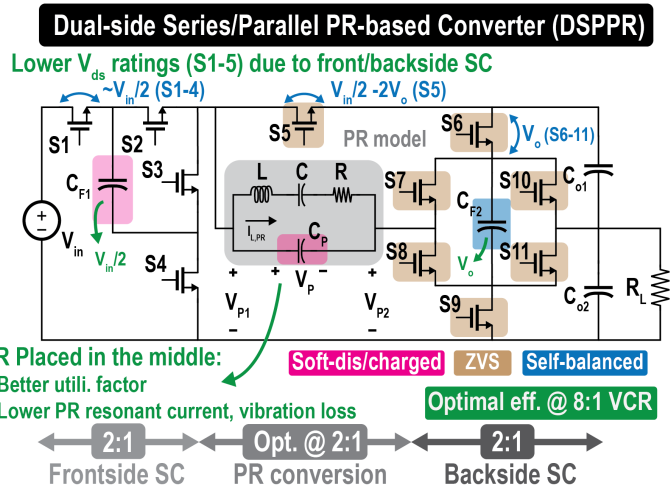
Dual-side Series/Parallel PR-based Converter (DSPPR)

Lower $V_{ds}$ ratings (S1-5) due to front/backside SC

~$V_{in}/2$ (S1-4)

$V_{in}/2$ -2$V_o$ (S5)

S1 S2 S3 S4 S5 S6 S7 S8 S9 S10 S11

$V_o$ (S6-11)

PR model

$C_{F1}$

$V_{in}$

$V_{in}/2$

L C R

$I_{L,PR}$

$C_P$

+ $V_{P1}$ – + $V_P$ – + $V_{P2}$ –

$C_{F2}$

$V_o$

$C_{o1}$

$C_{o2}$

$R_L$

R Placed in the middle:
Better utili. factor
Lower PR resonant current, vibration loss

Soft-dis/charged ZVS Self-balanced

Optimal eff. @ 8:1 VCR

2:1 Frontside SC

Opt. @ 2:1 PR conversion

2:1 Backside SC